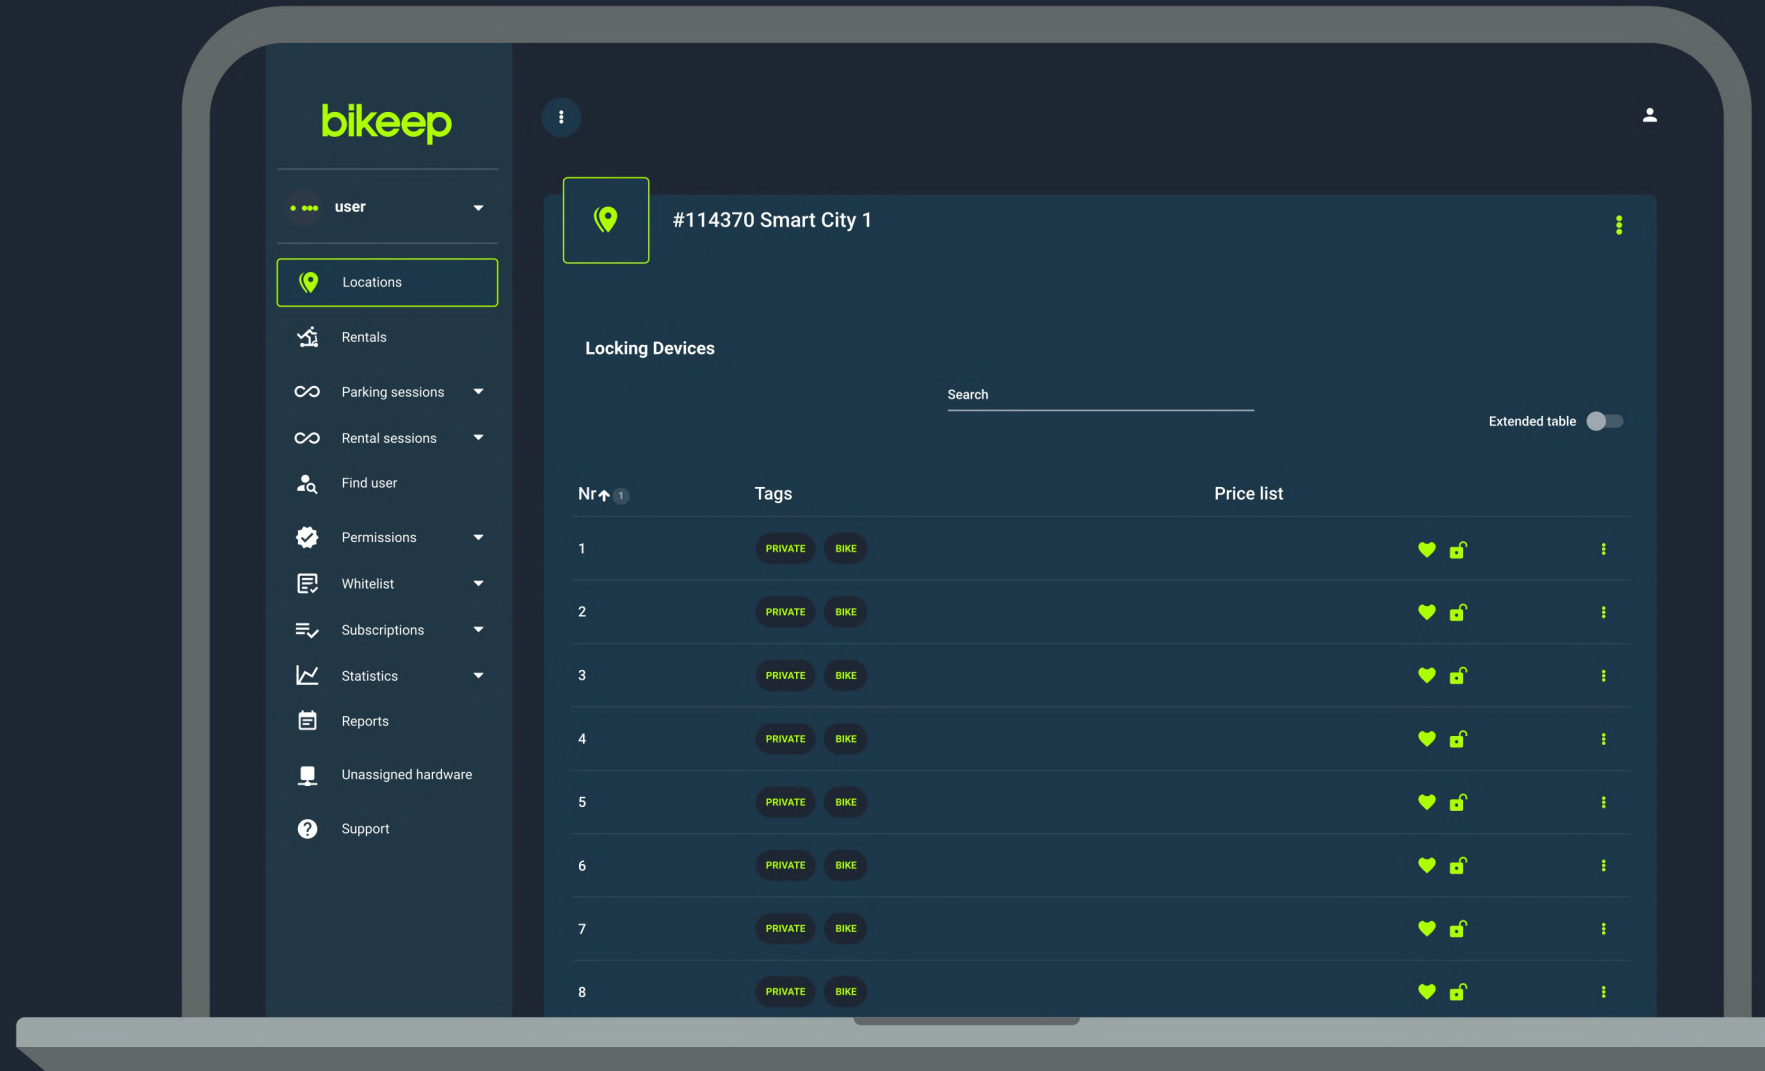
bikeep

user

Locations
Rentals
Parking sessions
Rental sessions
Find user
Permissions
Whitelist
Subscriptions
Statistics
Reports
Unassigned hardware
Support

#114370 Smart City 1

Locking Devices

Search

Extended table

| Nr 1 | Tags | Price list |
|---|---|---|
| 1 | PRIVATE BIKE | |
| 2 | PRIVATE BIKE | |
| 3 | PRIVATE BIKE | |
| 4 | PRIVATE BIKE | |
| 5 | PRIVATE BIKE | |
| 6 | PRIVATE BIKE | |
| 7 | PRIVATE BIKE | |
| 8 | PRIVATE BIKE | |